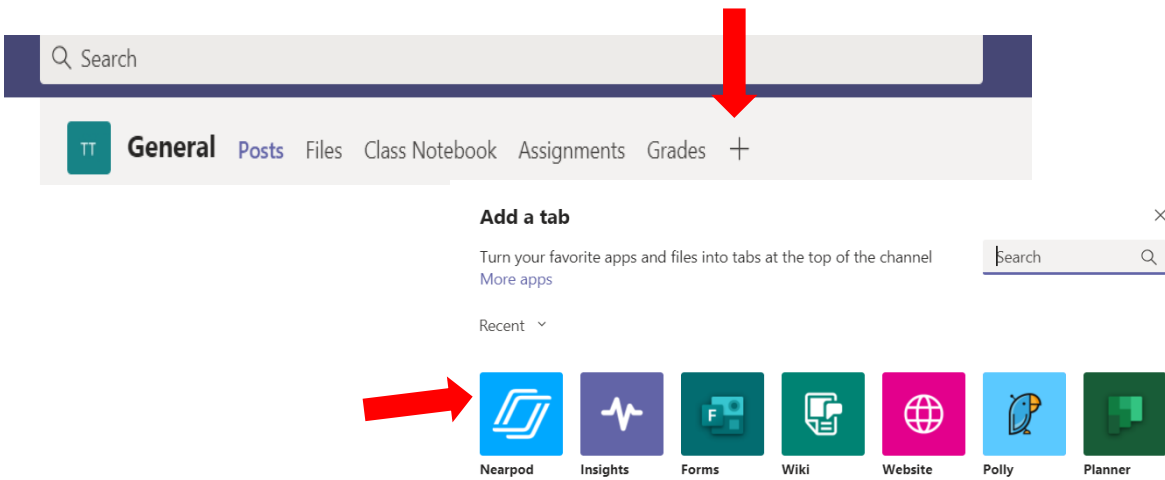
Search

TT General Posts Files Class Notebook Assignments Grades +

Add a tab

×

Turn your favorite apps and files into tabs at the top of the channel
More apps

Search

Recent

Nearpod
Insights
Forms
Wiki
Website
Polly
Planner